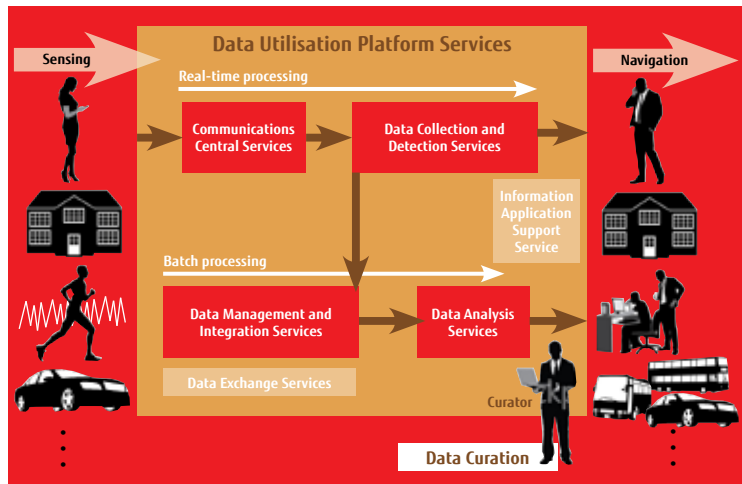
Sensing

Data Utilisation Platform Services

Navigation

Real-time processing

Communications Central Services

Data Collection and Detection Services

Information Application Support Service

Batch processing

Data Management and Integration Services

Data Analysis Services

Data Exchange Services

Curator

Data Curation